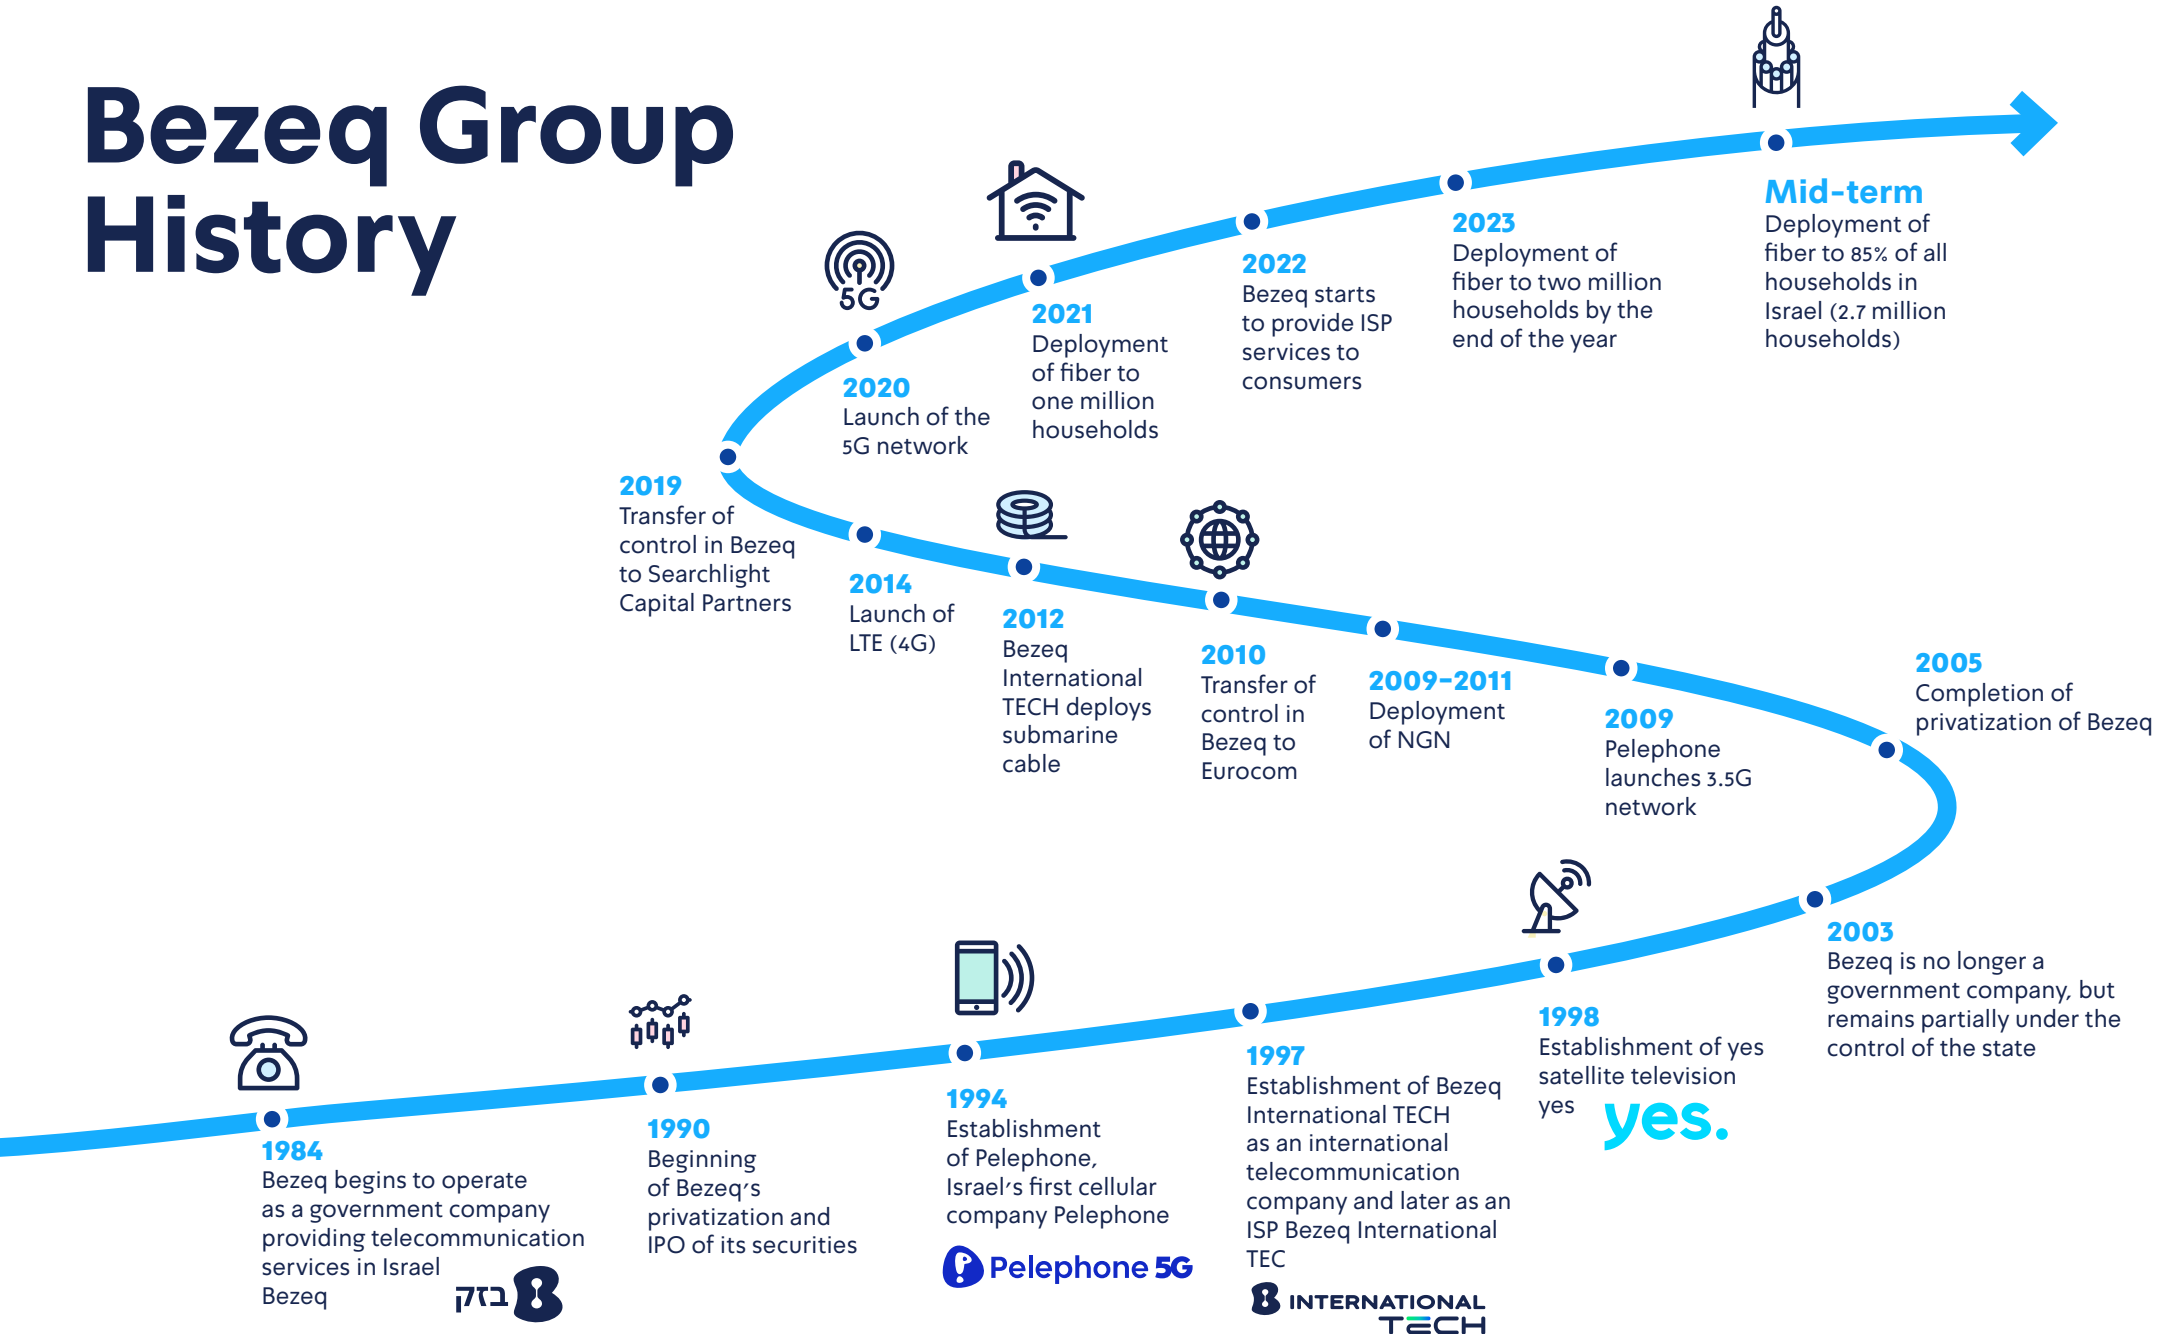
Bezeq Group History

Mid-term
Deployment of fiber to 85% of all households in Israel (2.7 million households)

2023
Deployment of fiber to two million households by the end of the year

2022
Bezeq starts to provide ISP services to consumers

2021
Deployment of fiber to one million households

5G

2020
Launch of the 5G network

2019
Transfer of control in Bezeq to Searchlight Capital Partners

2014
Launch of LTE (4G)

2012
Bezeq International TECH deploys submarine cable

2010
Transfer of control in Bezeq to Eurocom

2009-2011
Deployment of NGN

2009
Pelephone launches 3.5G network

2005
Completion of privatization of Bezeq

2003
Bezeq is no longer a government company, but remains partially under the control of the state

1998
Establishment of yes satellite television
yes
yes.

1997
Establishment of Bezeq International TECH as an international telecommunication company and later as an ISP Bezeq International TEC
INTERNATIONAL TECH

1994
Establishment of Pelephone, Israel's first cellular company Pelephone
Pelephone 5G

1990
Beginning of Bezeq's privatization and IPO of its securities

1984
Bezeq begins to operate as a government company providing telecommunication services in Israel
Bezeq
בזק